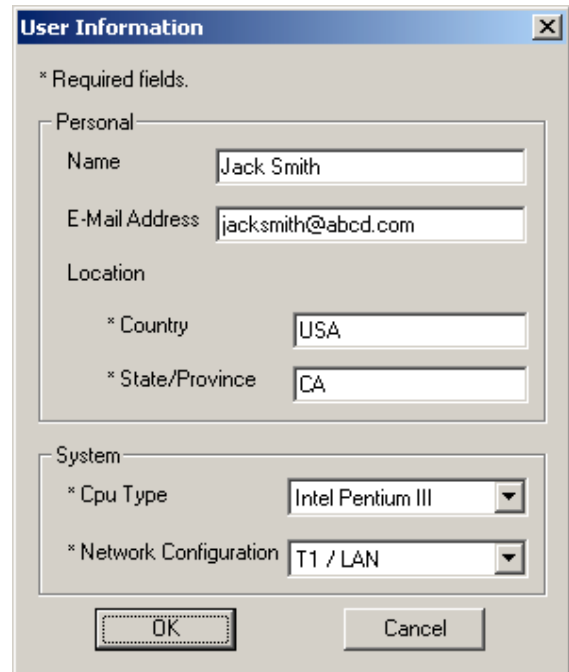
User Information

* Required fields.

Personal

Name Jack Smith

E-Mail Address jacksmith@abcd.com

Location

* Country USA

* State/Province CA

System

* Cpu Type Intel Pentium III

* Network Configuration T1 / LAN

OK Cancel